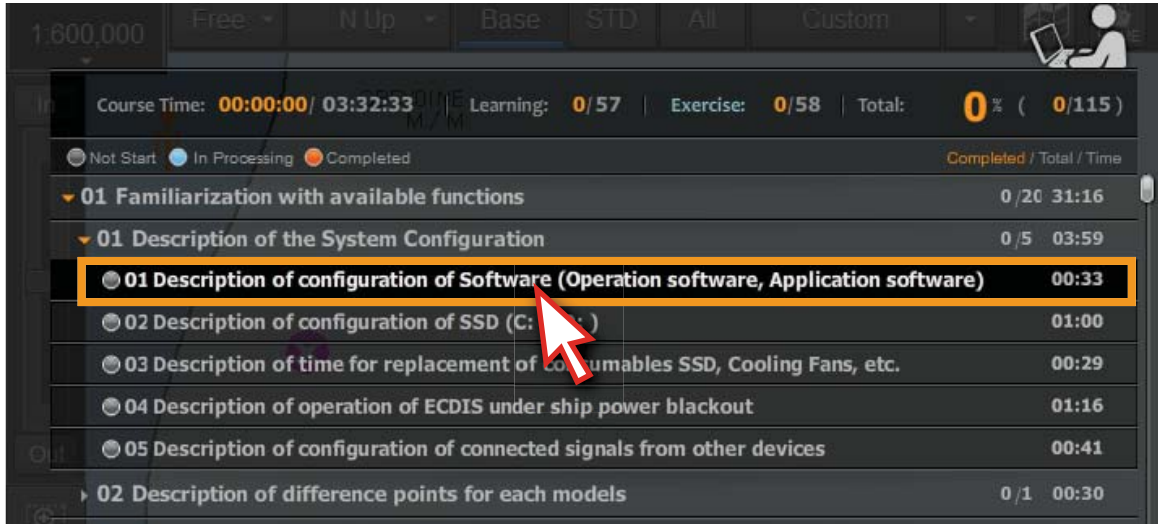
1:600,000 Free N Up Base STD All Custom

Course Time: 00:00:00/ 03:32:33 | Learning: 0/57 | Exercise: 0/58 | Total: 0% ( 0/115 )

Not Start In Processing Completed Completed / Total / Time

01 Familiarization with available functions 0 /20 31:16

01 Description of the System Configuration 0 /5 03:59

01 Description of configuration of Software (Operation software, Application software) 00:33

02 Description of configuration of SSD (C: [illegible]) 01:00

03 Description of time for replacement of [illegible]umables SSD, Cooling Fans, etc. 00:29

04 Description of operation of ECDIS under ship power blackout 01:16

05 Description of configuration of connected signals from other devices 00:41

02 Description of difference points for each models 0 /1 00:30